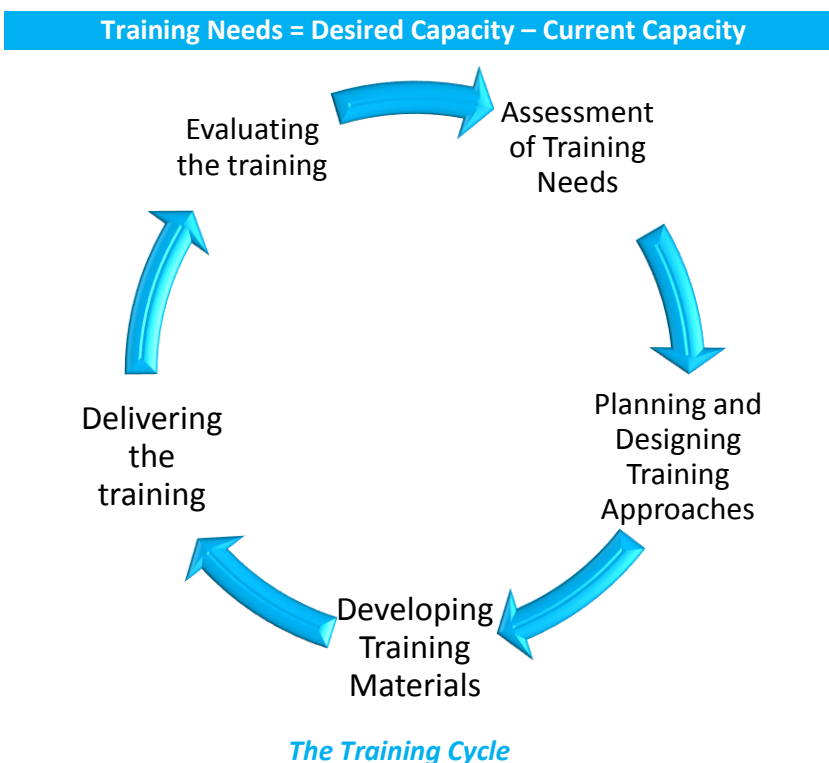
Training Needs = Desired Capacity – Current Capacity

Assessment of Training Needs

Planning and Designing Training Approaches

Developing Training Materials

Delivering the training

Evaluating the training

The Training Cycle